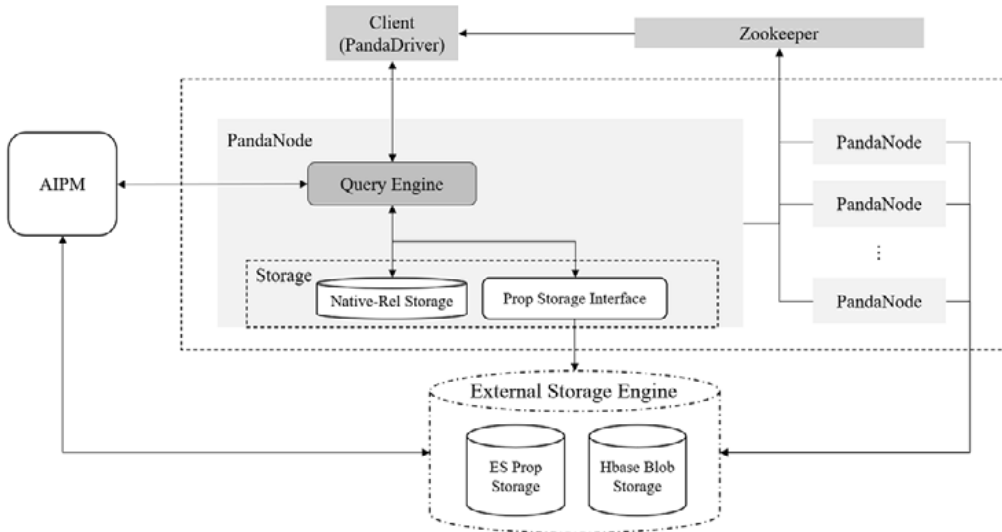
Client
(PandaDriver)

Zookeeper

PandaNode

AIPM

Query Engine

PandaNode

PandaNode

⋮

PandaNode

Storage

Native-Rel Storage

Prop Storage Interface

External Storage Engine

ES Prop Storage

Hbase Blob Storage